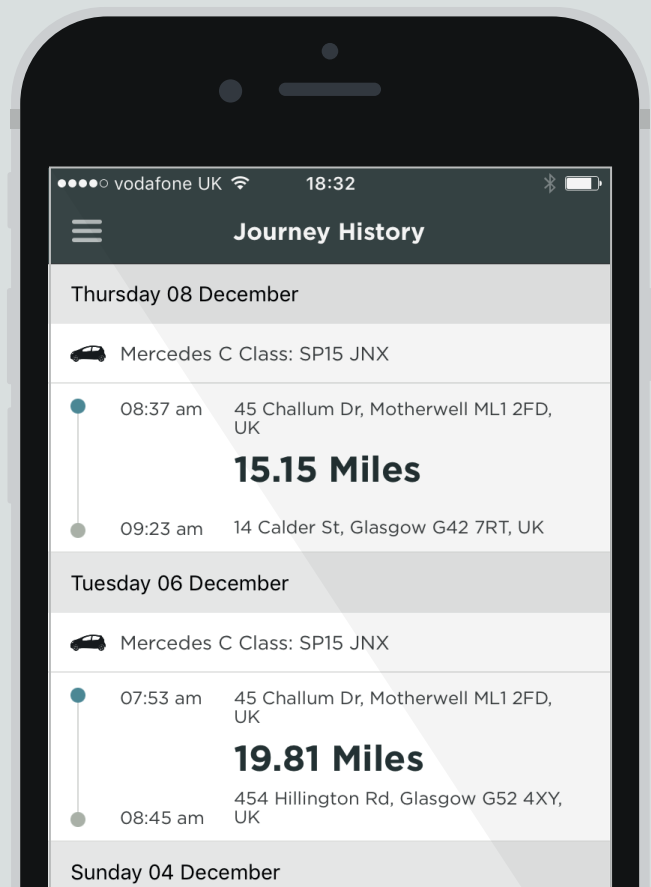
●●●●○ vodafone UK 18:32

Journey History

Thursday 08 December

Mercedes C Class: SP15 JNX

08:37 am 45 Challum Dr, Motherwell ML1 2FD, UK

15.15 Miles

09:23 am 14 Calder St, Glasgow G42 7RT, UK

Tuesday 06 December

Mercedes C Class: SP15 JNX

07:53 am 45 Challum Dr, Motherwell ML1 2FD, UK

19.81 Miles

08:45 am 454 Hillington Rd, Glasgow G52 4XY, UK

Sunday 04 December